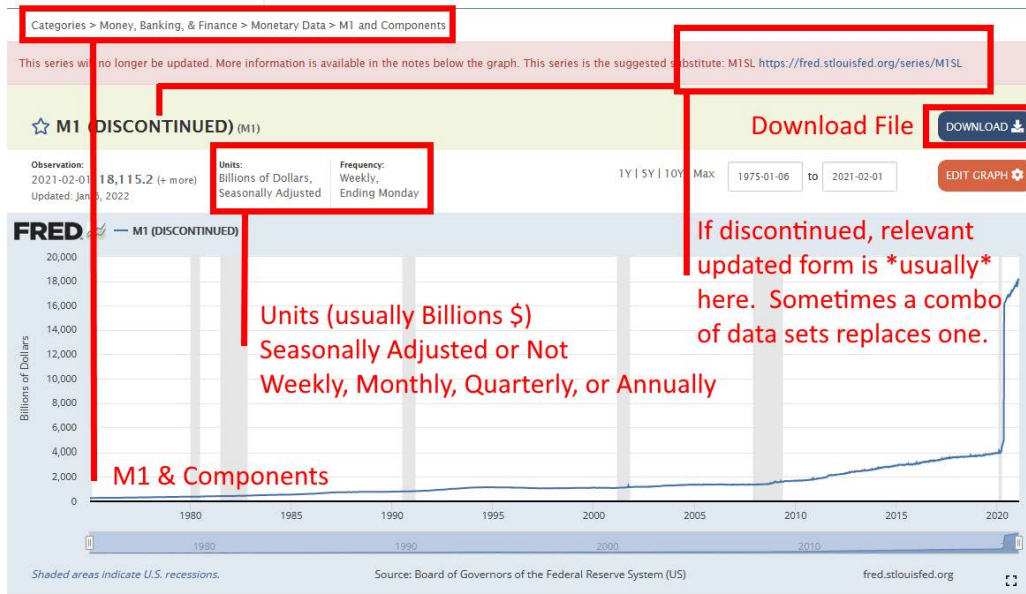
Categories > Money, Banking, & Finance > Monetary Data > M1 and Components

This series wi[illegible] no longer be updated. More information is available in the notes below the graph. This series is the suggested s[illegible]bstitute: M1SL https://fred.stlouisfed.org/series/M1SL

M1 (DISCONTINUED) (M1)

Download File

DOWNLOAD

Observation:
2021-02-0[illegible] 18,115.2 (+ more)
Updated: Jan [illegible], 2022

Units:
Billions of Dollars,
Seasonally Adjusted

Frequency:
Weekly,
Ending Monday

1Y | 5Y | 10Y | Max

1975-01-06 to 2021-02-01

EDIT GRAPH

FRED — M1 (DISCONTINUED)

If discontinued, relevant updated form is *usually* here. Sometimes a combo of data sets replaces one.

Units (usually Billions $)
Seasonally Adjusted or Not
Weekly, Monthly, Quarterly, or Annually

M1 & Components

20,000
18,000
16,000
14,000
12,000
10,000
8,000
6,000
4,000
2,000
0

Billions of Dollars

1980 1985 1990 1995 2000 2005 2010 2015 2020

1980 1990 2000 2010

Shaded areas indicate U.S. recessions.

Source: Board of Governors of the Federal Reserve System (US)

fred.stlouisfed.org